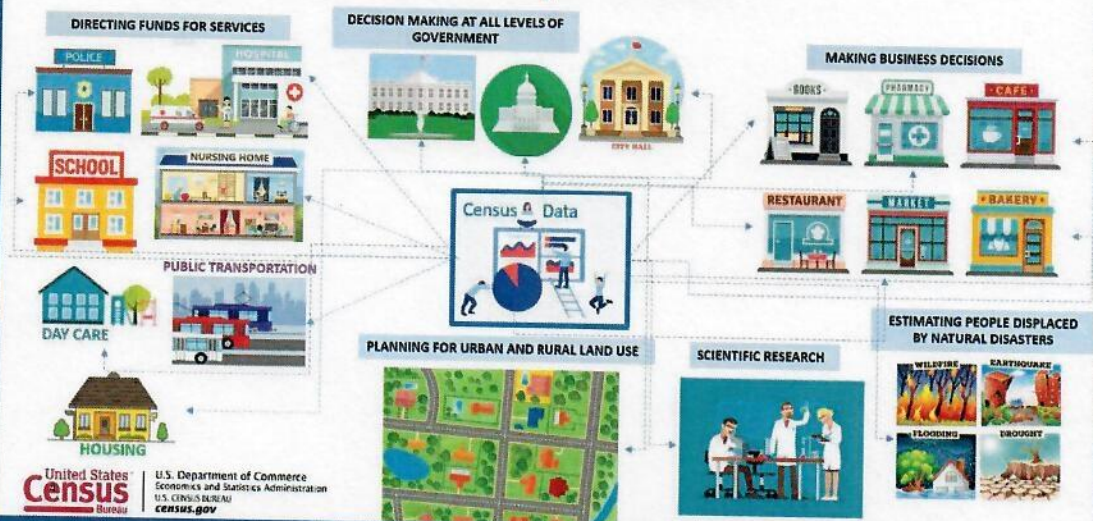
DIRECTING FUNDS FOR SERVICES

POLICE

HOSPITAL

SCHOOL

NURSING HOME

DAY CARE

PUBLIC TRANSPORTATION

HOUSING

DECISION MAKING AT ALL LEVELS OF GOVERNMENT

CITY HALL

Census Data

MAKING BUSINESS DECISIONS

BOOKS

PHARMACY

CAFE

RESTAURANT

MARKET

BAKERY

ESTIMATING PEOPLE DISPLACED BY NATURAL DISASTERS

WILDFIRE

EARTHQUAKE

FLOODING

DROUGHT

PLANNING FOR URBAN AND RURAL LAND USE

SCIENTIFIC RESEARCH

United States Census Bureau

U.S. Department of Commerce
Economics and Statistics Administration
U.S. CENSUS BUREAU
census.gov